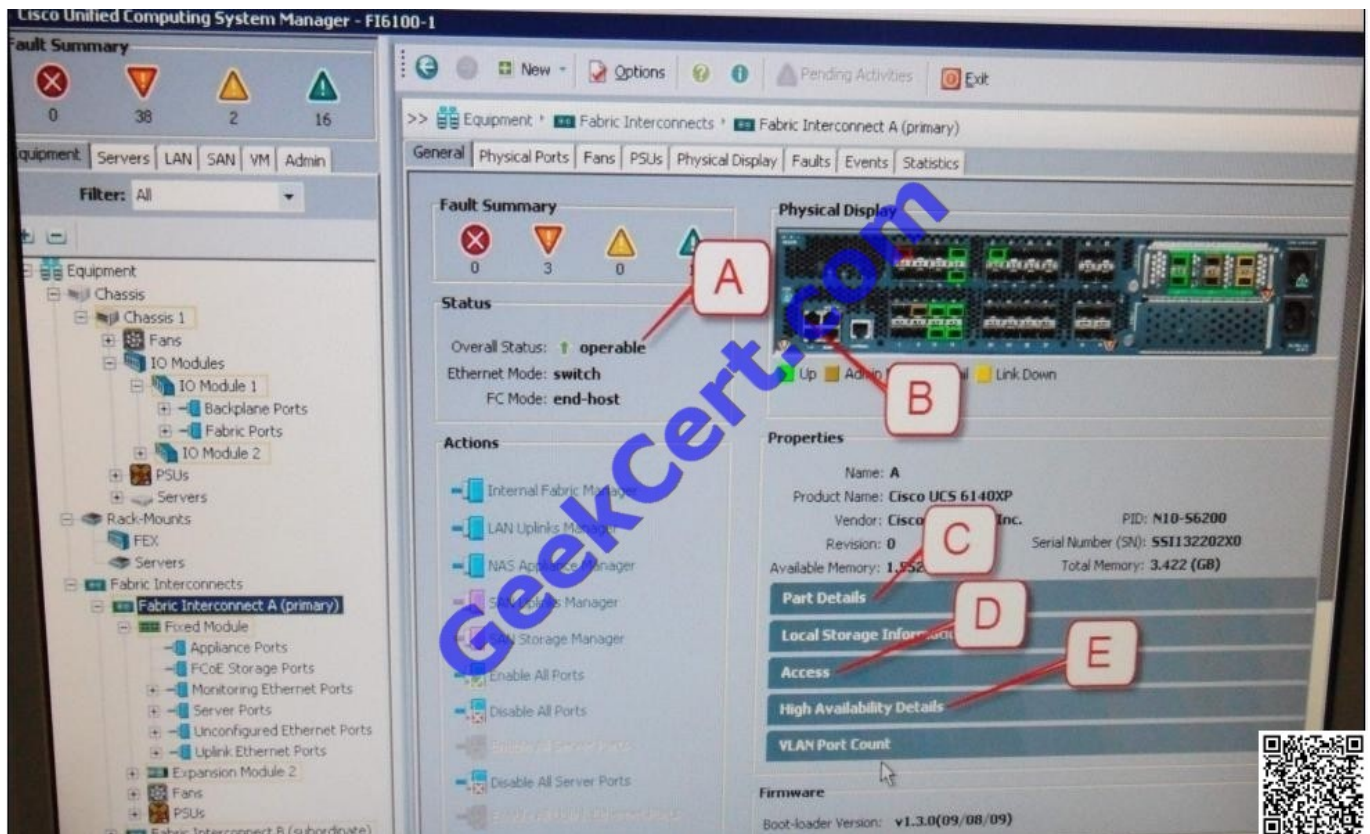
Cisco Unified Computing System Manager - FI6100-1

Fault Summary
0 38 2 16

Equipment | Servers | LAN | SAN | VM | Admin

Filter: All

Equipment
Chassis
Chassis 1
Fans
IO Modules
IO Module 1
Backplane Ports
Fabric Ports
IO Module 2
PSUs
Servers
Rack-Mounts
FEX
Servers
Fabric Interconnects
Fabric Interconnect A (primary)
Fixed Module
Appliance Ports
FCoE Storage Ports
Monitoring Ethernet Ports
Server Ports
Unconfigured Ethernet Ports
Uplink Ethernet Ports
Expansion Module 2
Fans
PSUs
Fabric Interconnect B (subordinate)

New | Options | Pending Activities | Exit

>> Equipment > Fabric Interconnects > Fabric Interconnect A (primary)

General | Physical Ports | Fans | PSUs | Physical Display | Faults | Events | Statistics

Fault Summary
0 3 0 1

Status
Overall Status: operable
Ethernet Mode: switch
FC Mode: end-host

Actions
Internal Fabric Manager
LAN Uplinks Manager
NAS Appliance Manager
SAN Uplinks Manager
SAN Storage Manager
Enable All Ports
Disable All Ports
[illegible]
Disable All Server Ports
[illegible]

Physical Display
Up Admin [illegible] Link Down

Properties
Name: A
Product Name: Cisco UCS 6140XP
Vendor: Cisco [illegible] Inc.
PID: N10-S6200
Revision: 0
Serial Number (SN): SSI132202X0
Available Memory: 1.52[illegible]
Total Memory: 3.422 (GB)

Part Details
Local Storage Info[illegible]
Access
High Availability Details
VLAN Port Count

Firmware
Boot-loader Version: v1.3.0(09/08/09)

A
B
C
D
E

GeekCert.com